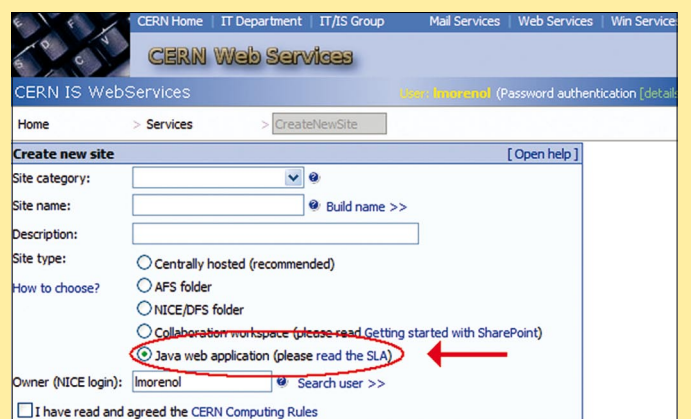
CERN Home | IT Department | IT/IS Group | Mail Services | Web Services | Win Service

CERN Web Services

CERN IS WebServices

User: lmorenol (Password authentication [detail

Home > Services > CreateNewSite

Create new site

[ Open help ]

Site category:

Site name:

Build name >>

Description:

Site type:

How to choose?

Centrally hosted (recommended)

AFS folder

NICE/DFS folder

Collaboration workspace (please read Getting started with SharePoint)

Java web application (please read the SLA)

Owner (NICE login): lmorenol

Search user >>

I have read and agreed the CERN Computing Rules